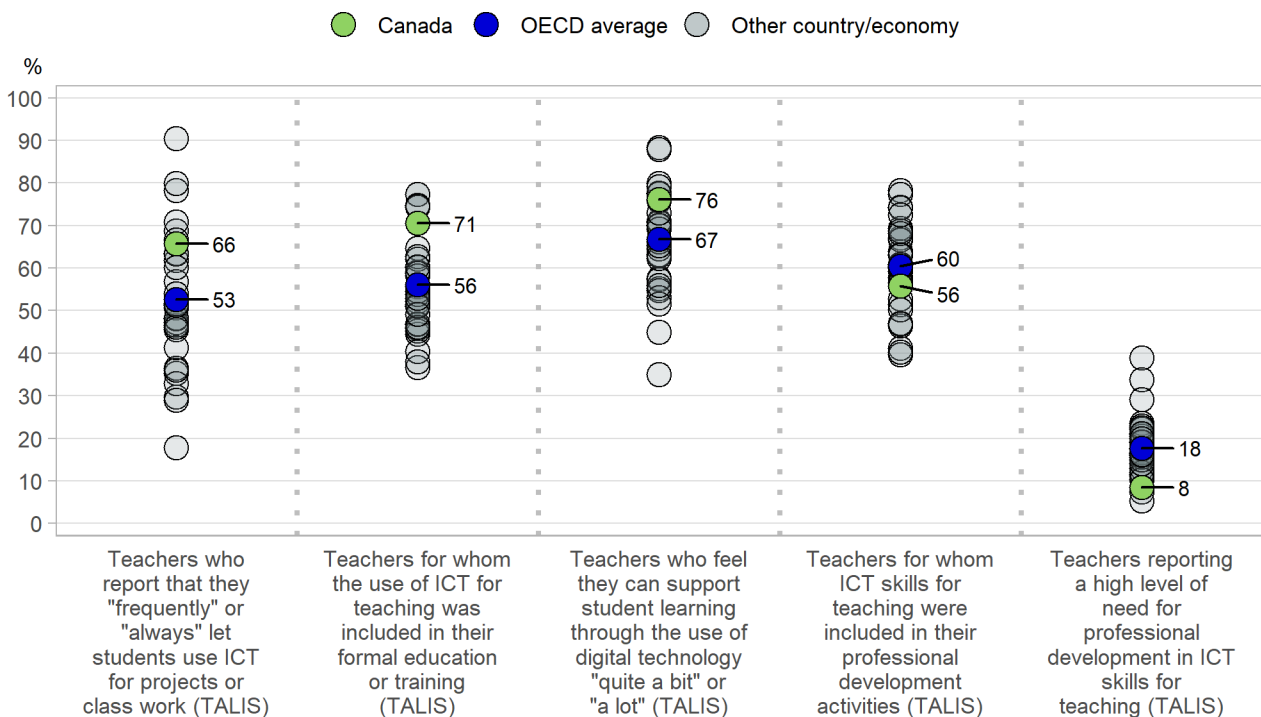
Canada OECD average Other country/economy

%

100
90
80
70
60
50
40
30
20
10
0

66
53
71
56
76
67
60
56
18
8

Teachers who report that they "frequently" or "always" let students use ICT for projects or class work (TALIS)

Teachers for whom the use of ICT for teaching was included in their formal education or training (TALIS)

Teachers who feel they can support student learning through the use of digital technology "quite a bit" or "a lot" (TALIS)

Teachers for whom ICT skills for teaching were included in their professional development activities (TALIS)

Teachers reporting a high level of need for professional development in ICT skills for teaching (TALIS)